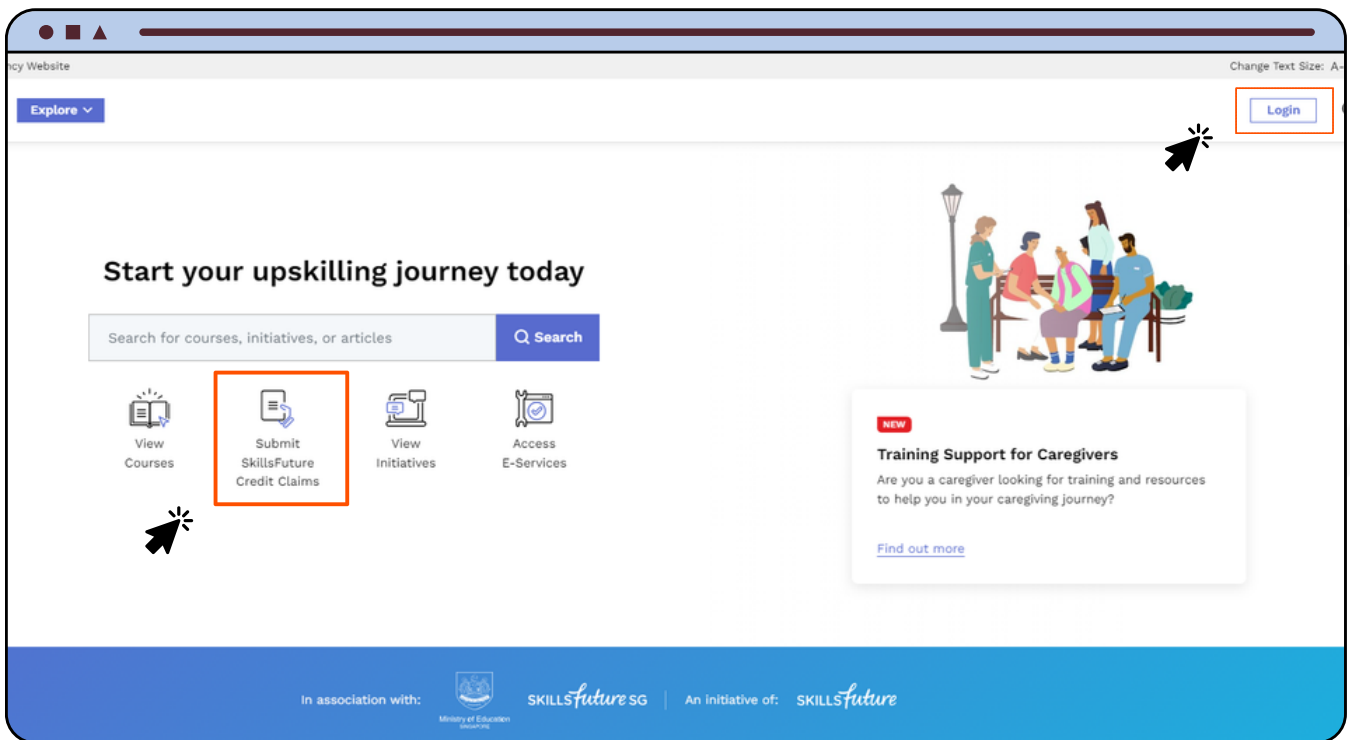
ncy Website

Change Text Size: A-

Explore

Login

Start your upskilling journey today

Search for courses, initiatives, or articles

Search

View Courses

Submit SkillsFuture Credit Claims

View Initiatives

Access E-Services

NEW

Training Support for Caregivers

Are you a caregiver looking for training and resources to help you in your caregiving journey?

Find out more

In association with:

Ministry of Education SINGAPORE

SKILLSfuture SG

An initiative of:

SKILLSfuture